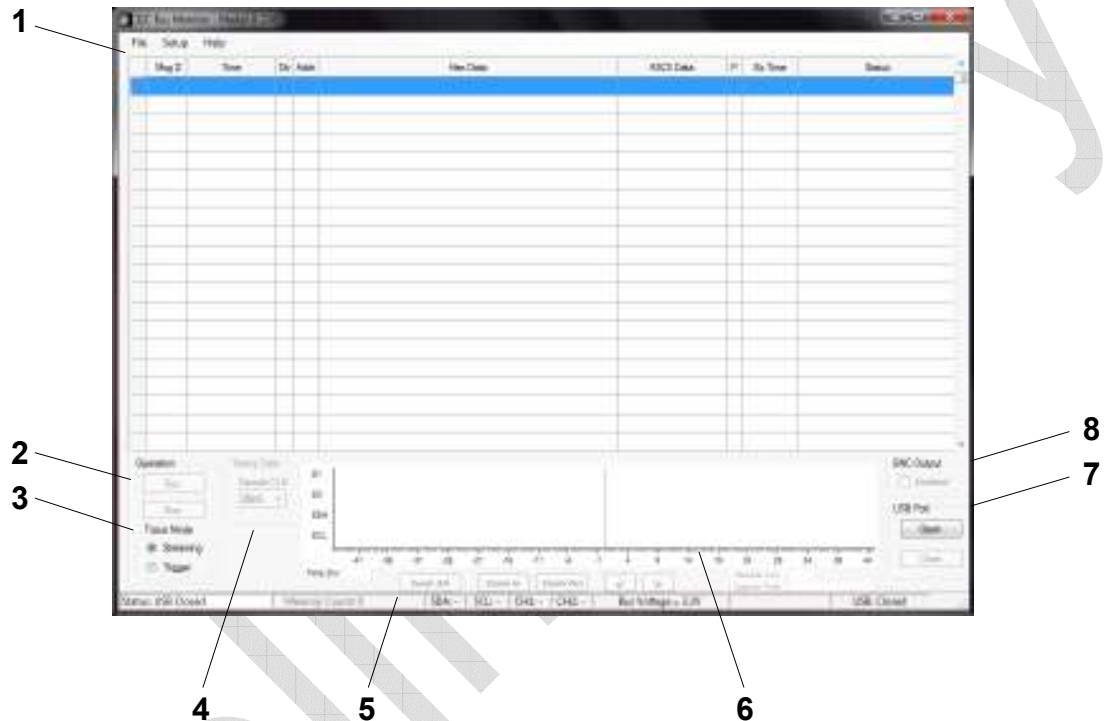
1
File Setup Help

| Msg # | Time | Dir | Addr | Hex Data | ASCII Data | P | Rx Time | Status |
|---|---|---|---|---|---|---|---|---|

2
3
Operation
Run
Stop
Trace Mode
Streaming
Trigger

Timing Data
Sample Clock
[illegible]

Time (ms)

Zoom All
Zoom In
Zoom Out

BNC Output
Enabled
USB Port
Open
Close

8
7

Status: ISR Closed
Memory Count 0
SDA -
SCL -
CH1 -
CH2 -
Bus Voltage = 3.3V
USB Closed

4
5
6